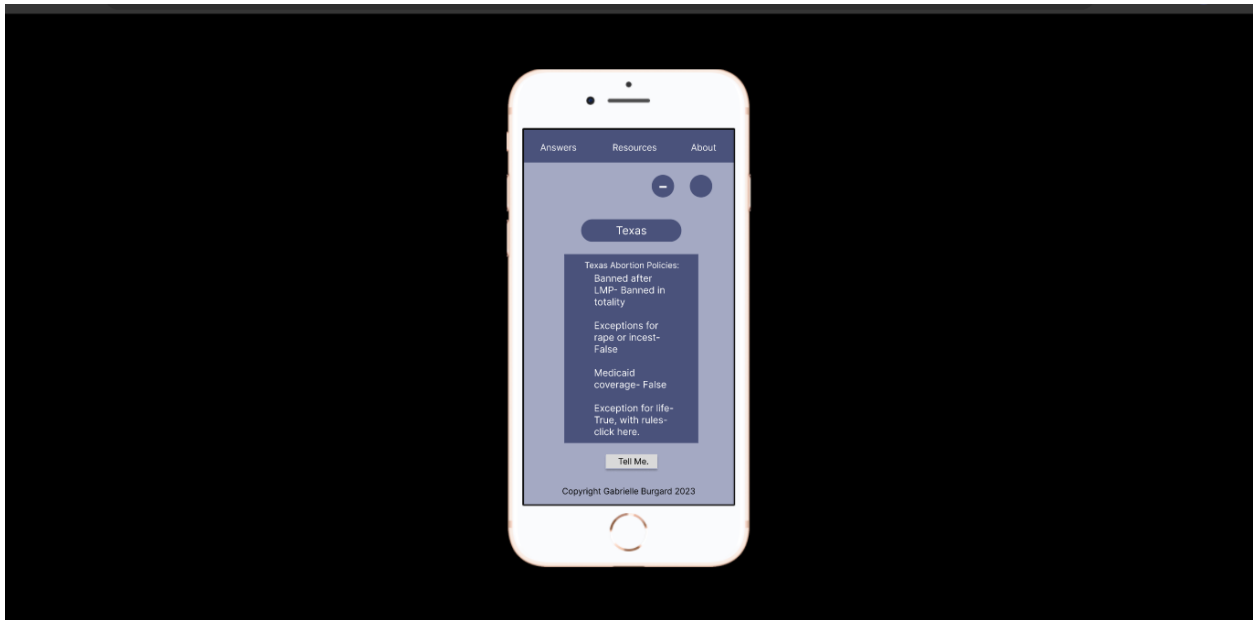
Answers Resources About

-

Texas

Texas Abortion Policies:

Banned after LMP- Banned in totality

Exceptions for rape or incest- False

Medicaid coverage- False

Exception for life- True, with rules- click here.

Tell Me.

Copyright Gabrielle Burgard 2023